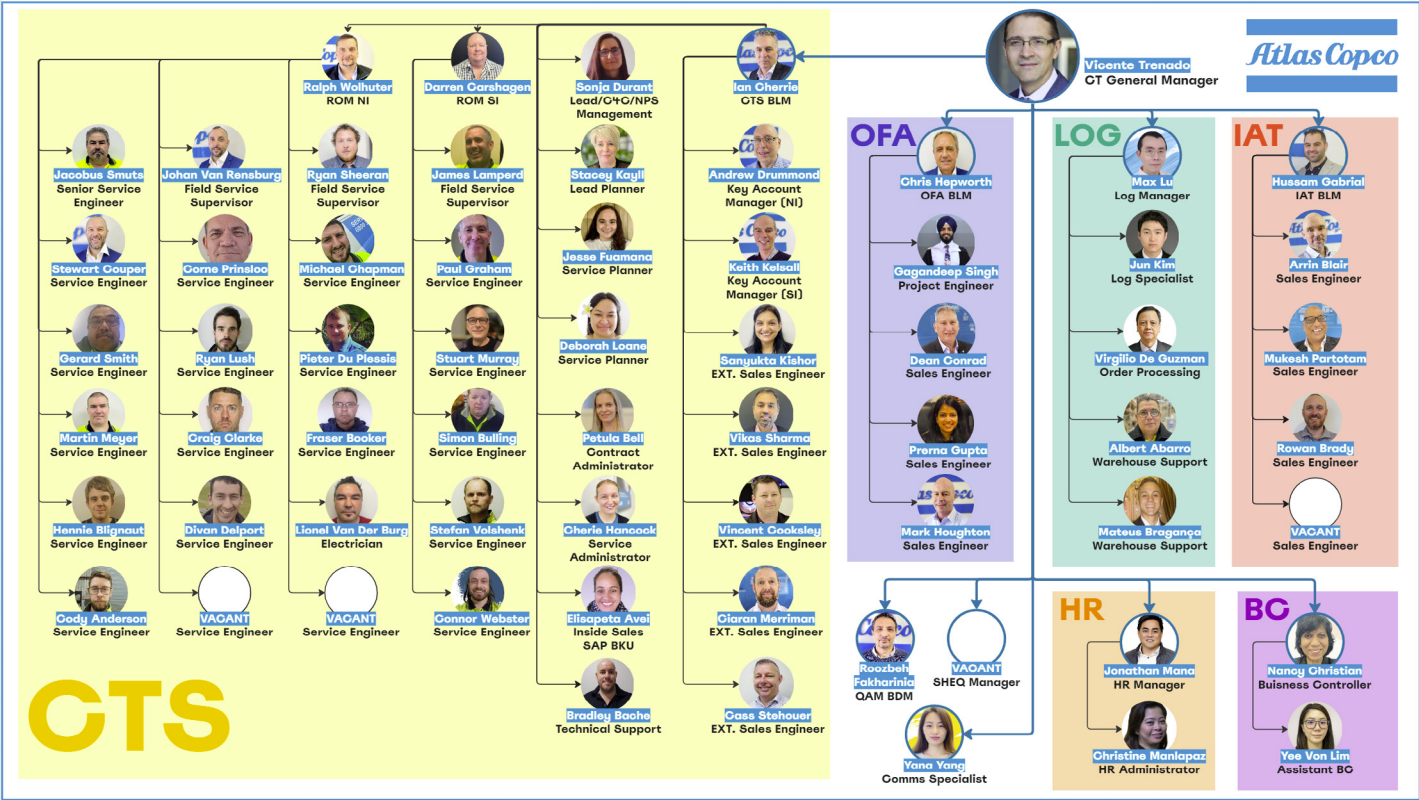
Atlas Copco

Vicente Trenado
CT General Manager

Ralph Wolhuter
ROM NI

Darren Carshagen
ROM SI

Sonja Durant
Lead/C+C/NPS Management

Ian Cherrie
CTS BLM

Jacobus Smuts
Senior Service Engineer

Johan Van Rensburg
Field Service Supervisor

Ryan Sheeran
Field Service Supervisor

James Lamperd
Field Service Supervisor

Stacey Kayll
Lead Planner

Andrew Drummond
Key Account Manager (NI)

Stewart Couper
Service Engineer

Corne Prinsloo
Service Engineer

Michael Chapman
Service Engineer

Paul Graham
Service Engineer

Jesse Fuamana
Service Planner

Keith Kelsall
Key Account Manager (SI)

Gerard Smith
Service Engineer

Ryan Lush
Service Engineer

Pieter Du Plessis
Service Engineer

Stuart Murray
Service Engineer

Deborah Loane
Service Planner

Sanyukta Kishor
EXT. Sales Engineer

Martin Meyer
Service Engineer

Craig Clarke
Service Engineer

Fraser Booker
Service Engineer

Simon Bulling
Service Engineer

Petula Bell
Contract Administrator

Vikas Sharma
EXT. Sales Engineer

Hennie Blignaut
Service Engineer

Divan Delport
Service Engineer

Lionel Van Der Burg
Electrician

Stefan Volshenk
Service Engineer

Cherie Hancock
Service Administrator

Vincent Cooksley
EXT. Sales Engineer

Cody Anderson
Service Engineer

VACANT
Service Engineer

VACANT
Service Engineer

Connor Webster
Service Engineer

Elisapeta Avei
Inside Sales SAP BKU

Ciaran Merriman
EXT. Sales Engineer

Bradley Bache
Technical Support

Cass Stehouer
EXT. Sales Engineer

CTS

OFA

Chris Hepworth
OFA BLM

Gagandeep Singh
Project Engineer

Dean Conrad
Sales Engineer

Prerna Gupta
Sales Engineer

Mark Houghton
Sales Engineer

LOG

Max Lu
Log Manager

Jun Kim
Log Specialist

Virgilio De Guzman
Order Processing

Albert Abarro
Warehouse Support

Mateus Bragança
Warehouse Support

IAT

Hussam Gabrial
IAT BLM

Arrin Blair
Sales Engineer

Mukesh Partotam
Sales Engineer

Rowan Brady
Sales Engineer

VACANT
Sales Engineer

Roozbeh Fakharinia
QAM BDM

VACANT
SHEQ Manager

Yana Yang
Comms Specialist

HR

Jonathan Mana
HR Manager

Christine Manlapaz
HR Administrator

BC

Nancy Christian
Buisness Controller

Yee Von Lim
Assistant BC